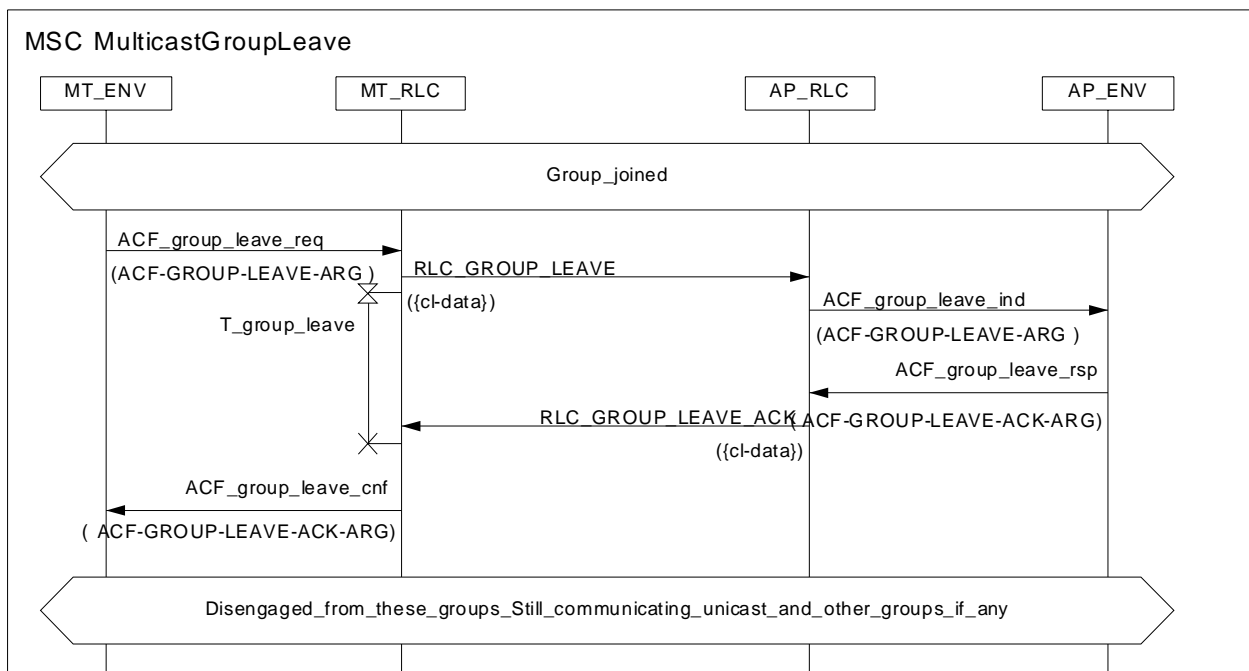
MSC MulticastGroupLeave

MT_ENV

MT_RLC

AP_RLC

AP_ENV

Group_joined

ACF_group_leave_req

(ACF-GROUP-LEAVE-ARG )

RLC_GROUP_LEAVE

({cl-data})

T_group_leave

ACF_group_leave_ind

(ACF-GROUP-LEAVE-ARG )

ACF_group_leave_rsp

RLC_GROUP_LEAVE_ACK

(ACF-GROUP-LEAVE-ACK-ARG)

({cl-data})

ACF_group_leave_cnf

( ACF-GROUP-LEAVE-ACK-ARG)

Disengaged_from_these_groups_Still_communicating_unicast_and_other_groups_if_any